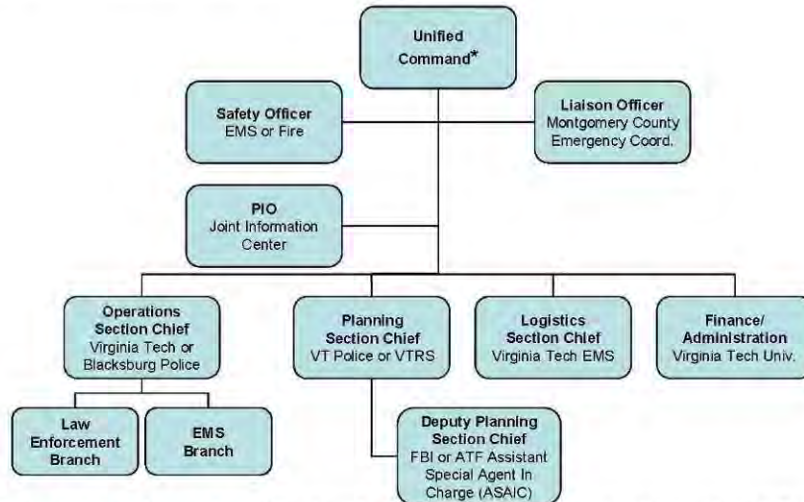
Unified Command*

Safety Officer
EMS or Fire

Liaison Officer
Montgomery County Emergency Coord.

PIO
Joint Information Center

Operations Section Chief
Virginia Tech or Blacksburg Police

Planning Section Chief
VT Police or VTRS

Logistics Section Chief
Virginia Tech EMS

Finance/ Administration
Virginia Tech Univ.

Law Enforcement Branch

EMS Branch

Deputy Planning Section Chief
FBI or ATF Assistant Special Agent In Charge (ASAIC)